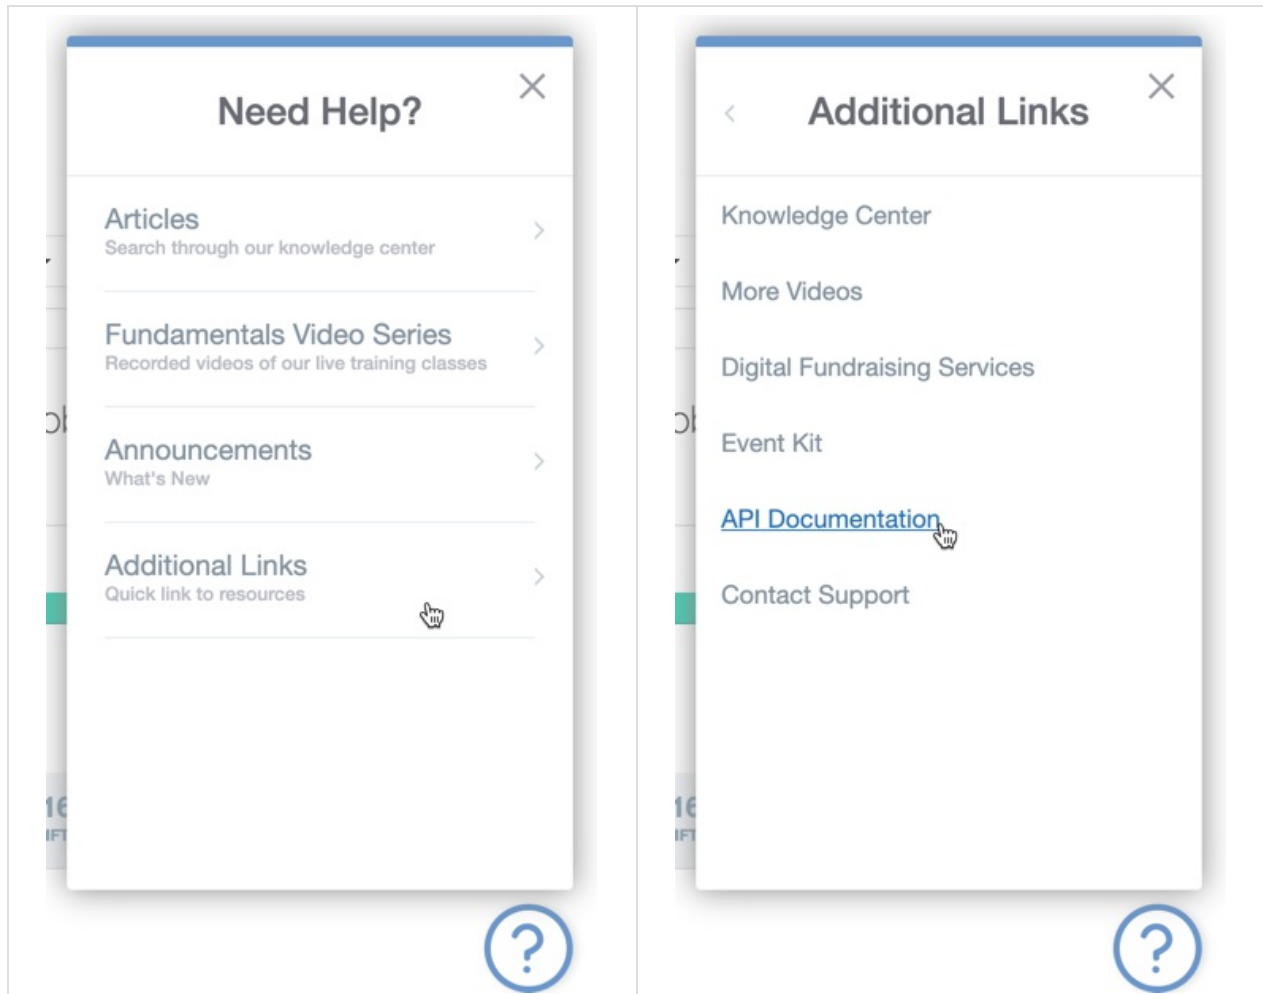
Need Help?

×

Articles
Search through our knowledge center

Fundamentals Video Series
Recorded videos of our live training classes

Announcements
What's New

Additional Links
Quick link to resources

?

Additional Links

×

Knowledge Center

More Videos

Digital Fundraising Services

Event Kit

API Documentation

Contact Support

?